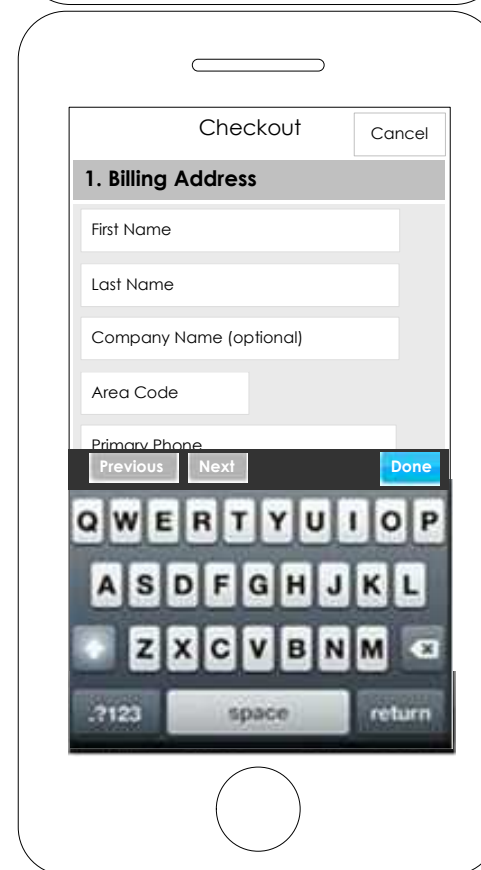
Checkout

Cancel

1. Billing Address

First Name

Last Name

Company Name (optional)

Area Code

Primary Phone

Previous Next Done

Q W E R T Y U I O P

A S D F G H J K L

Z X C V B N M

.?123 space return